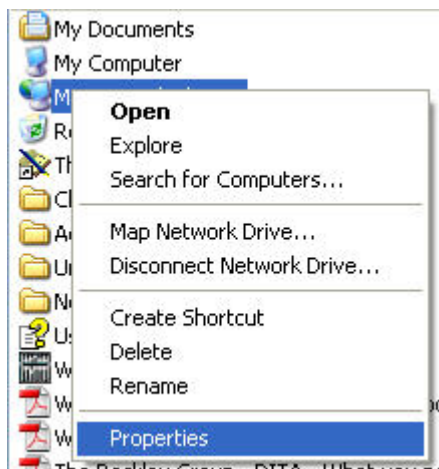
My Documents
My Computer
M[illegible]
Re
Th
Cl
Ad
Ur
Ne
Us
W
W
W
The Rockley Group - DITA - What you n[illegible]

Open
Explore
Search for Computers...
Map Network Drive...
Disconnect Network Drive...
Create Shortcut
Delete
Rename
Properties